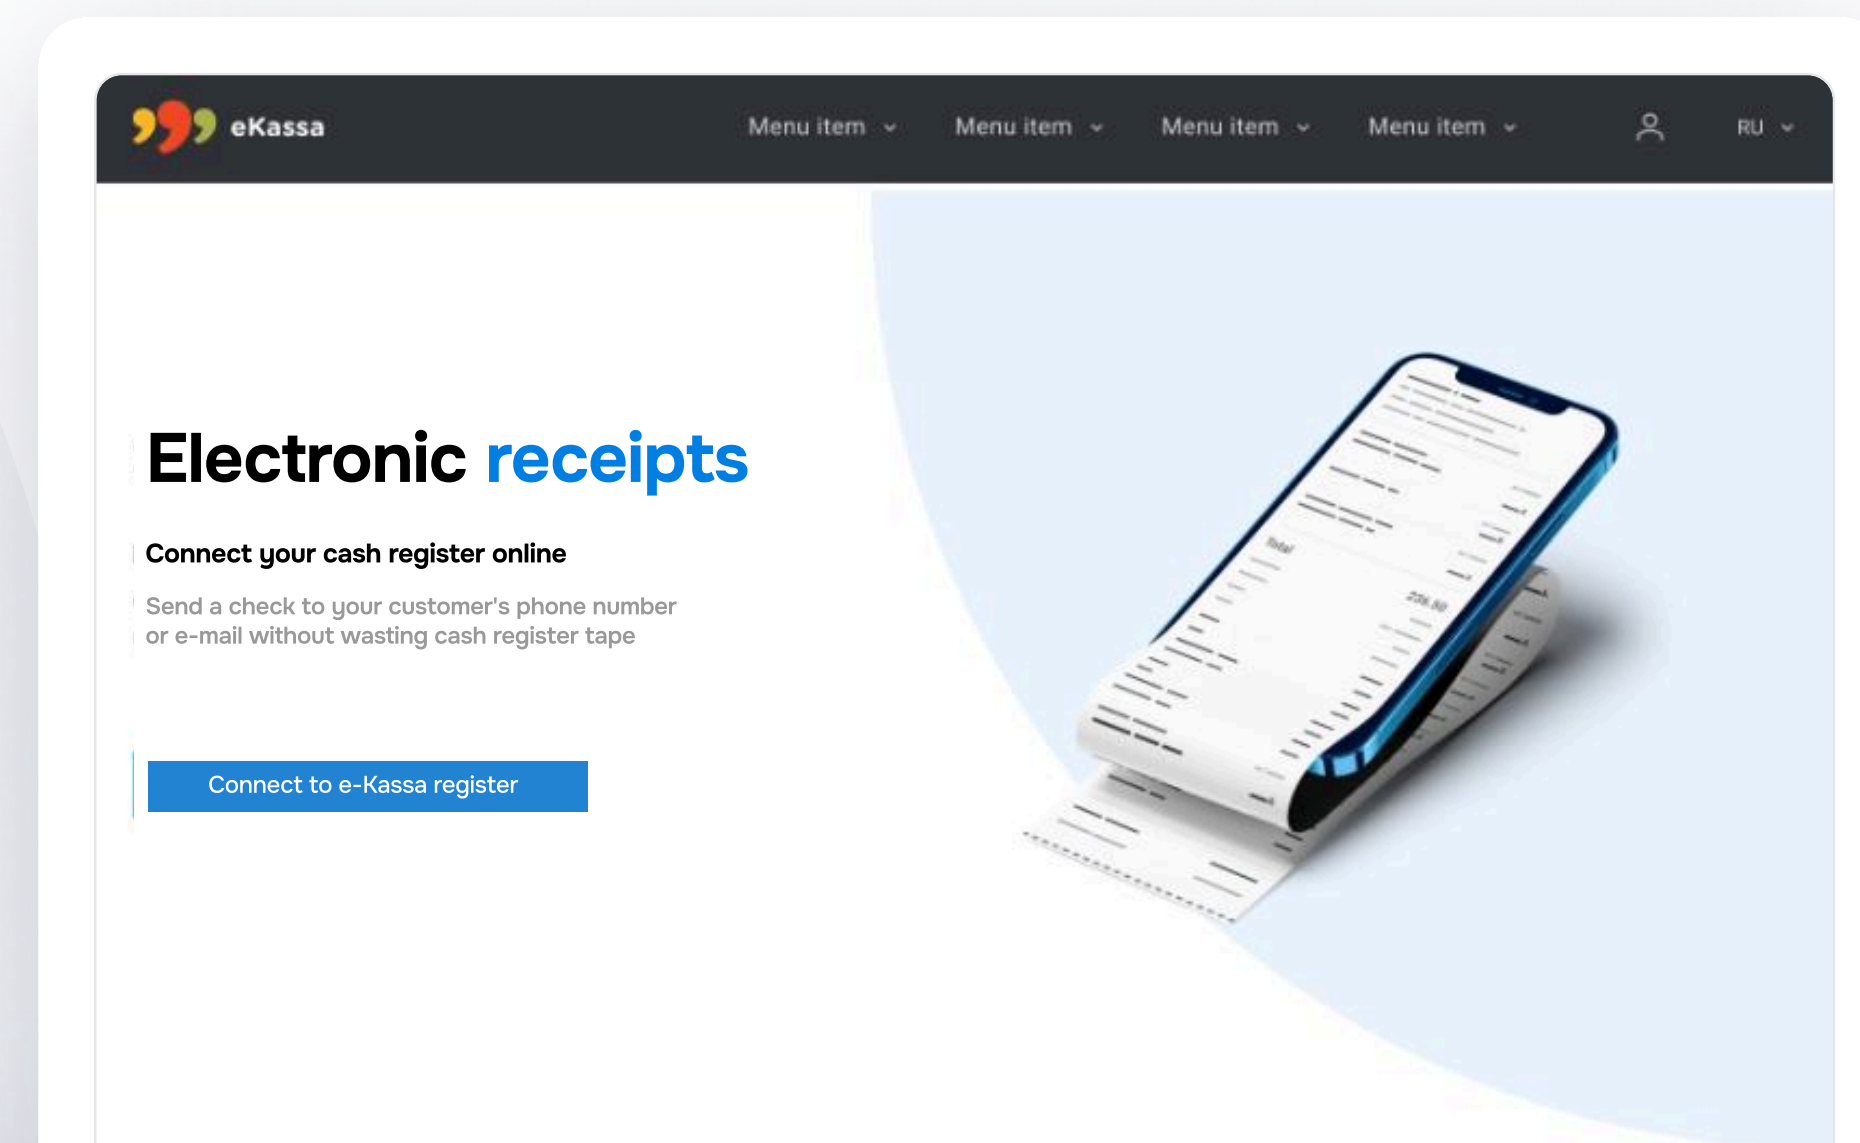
eKassa

Menu item Menu item Menu item Menu item RU

Electronic receipts

Connect your cash register online

Send a check to your customer's phone number or e-mail without wasting cash register tape

Connect to e-Kassa register

Total

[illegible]